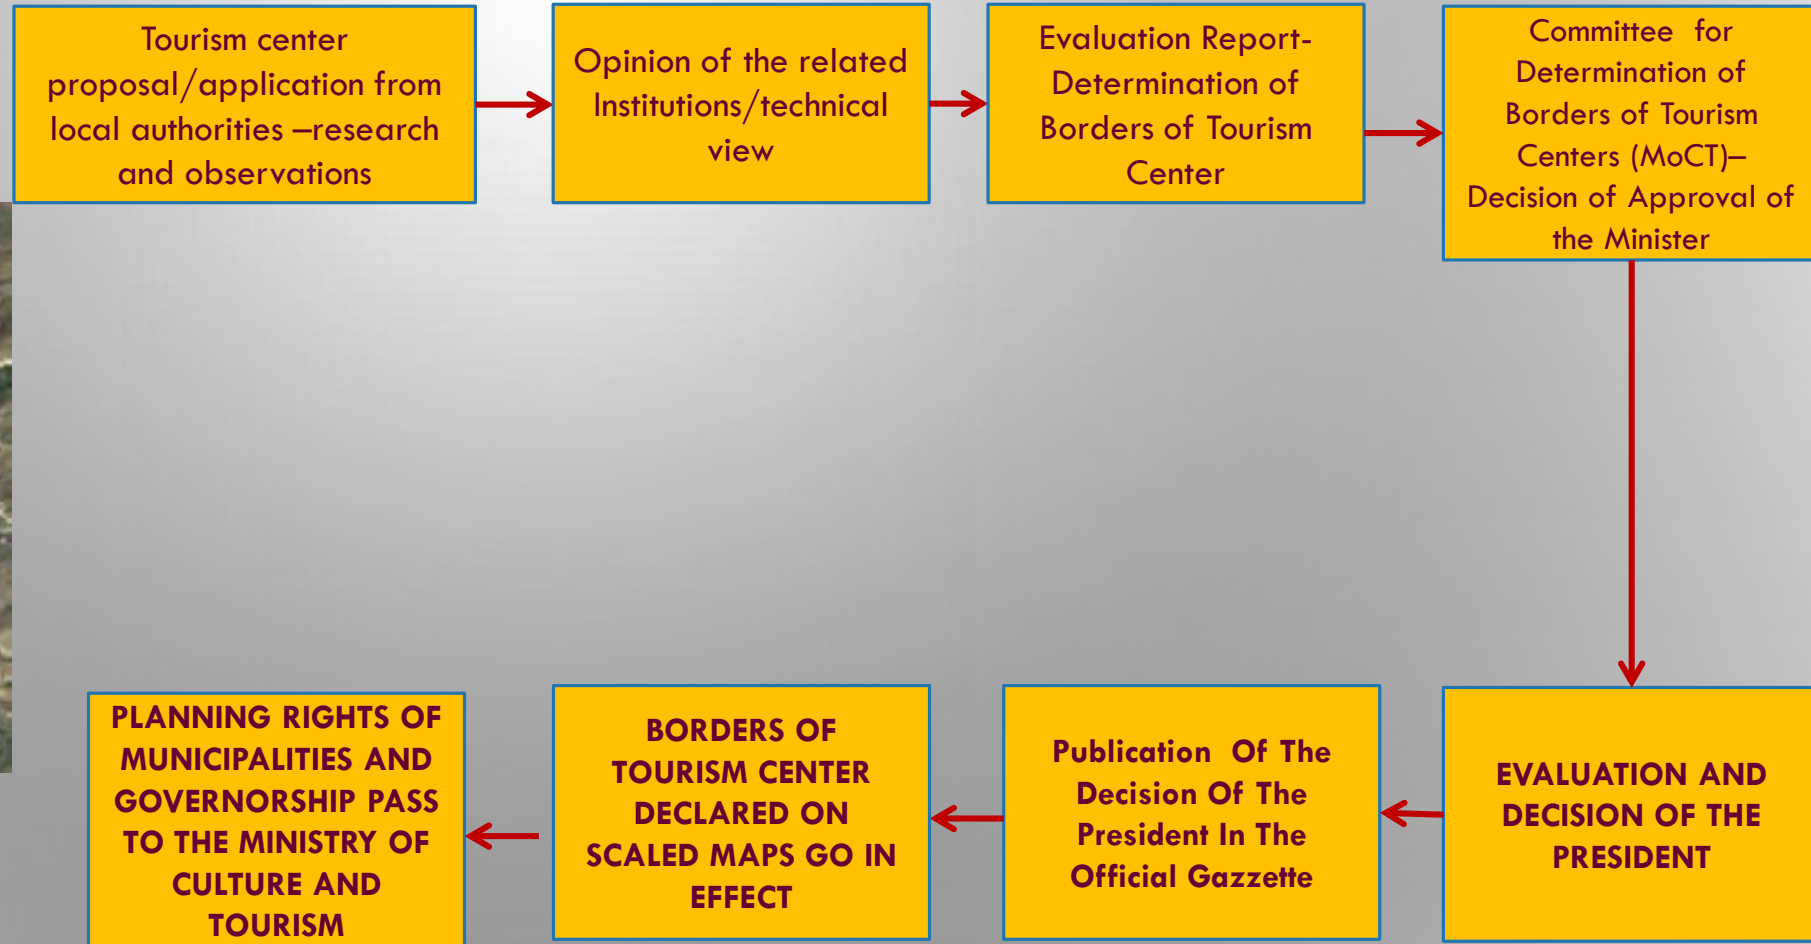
Tourism center proposal/application from local authorities –research and observations

Opinion of the related Institutions/technical view

Evaluation Report-Determination of Borders of Tourism Center

Committee for Determination of Borders of Tourism Centers (MoCT)–Decision of Approval of the Minister

EVALUATION AND DECISION OF THE PRESIDENT

Publication Of The Decision Of The President In The Official Gazzette

BORDERS OF TOURISM CENTER DECLARED ON SCALED MAPS GO IN EFFECT

PLANNING RIGHTS OF MUNICIPALITIES AND GOVERNORSHIP PASS TO THE MINISTRY OF CULTURE AND TOURISM